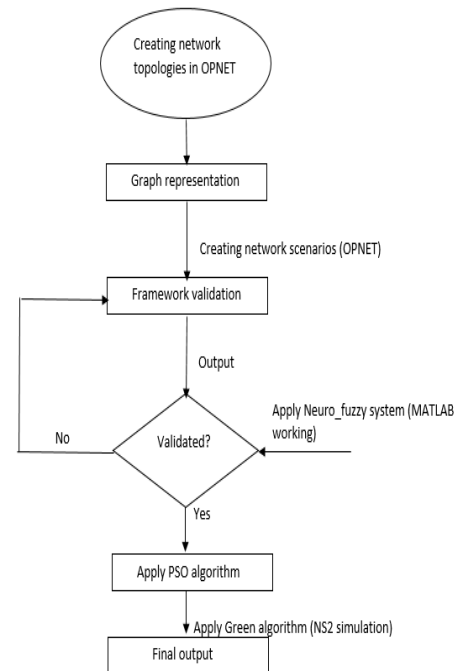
Creating network topologies in OPNET

Graph representation

Creating network scenarios (OPNET)

Framework validation

Output

Apply Neuro_fuzzy system (MATLAB working)

No

Validated?

Yes

Apply PSO algorithm

Apply Green algorithm (NS2 simulation)

Final output